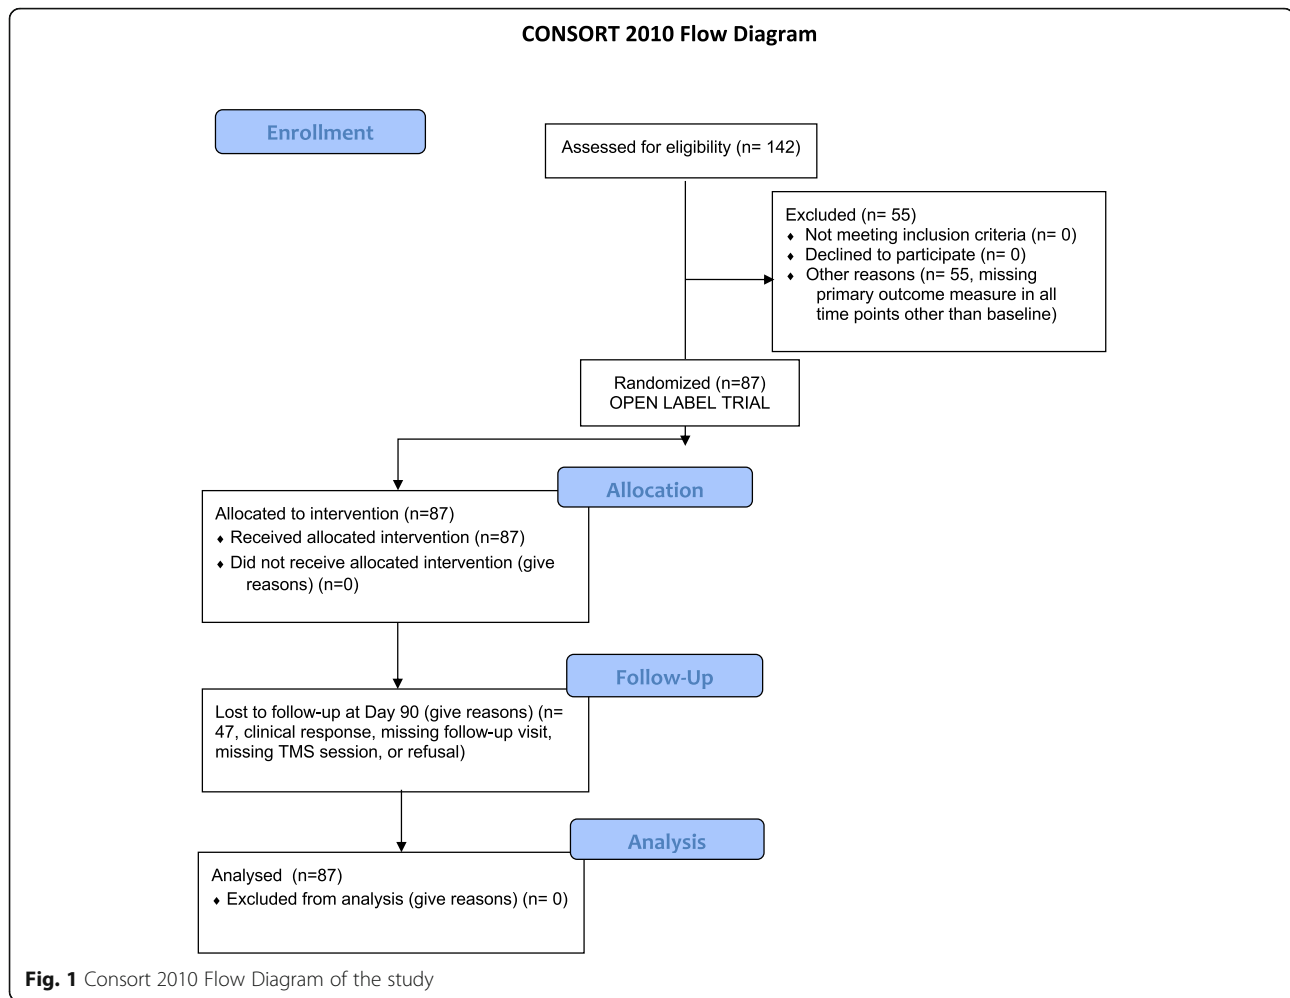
CONSORT 2010 Flow Diagram

Enrollment

Assessed for eligibility (n= 142)

Excluded (n= 55)
♦ Not meeting inclusion criteria (n= 0)
♦ Declined to participate (n= 0)
♦ Other reasons (n= 55, missing primary outcome measure in all time points other than baseline)

Randomized (n=87)
OPEN LABEL TRIAL

Allocation

Allocated to intervention (n=87)
♦ Received allocated intervention (n=87)
♦ Did not receive allocated intervention (give reasons) (n=0)

Follow-Up

Lost to follow-up at Day 90 (give reasons) (n= 47, clinical response, missing follow-up visit, missing TMS session, or refusal)

Analysis

Analysed (n=87)
♦ Excluded from analysis (give reasons) (n= 0)

Fig. 1 Consort 2010 Flow Diagram of the study